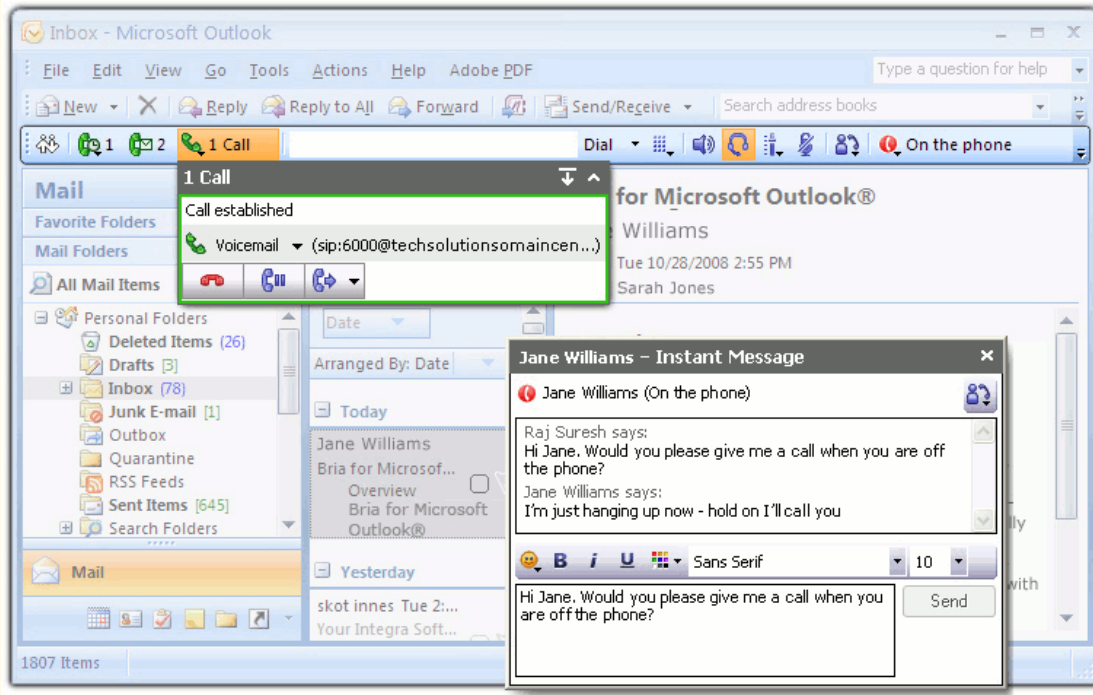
Inbox - Microsoft Outlook

File Edit View Go Tools Actions Help Adobe PDF

Type a question for help

New Reply Reply to All Forward Send/Receive

Search address books

1 2 1 Call Dial On the phone

Mail

Favorite Folders

Mail Folders

All Mail Items

Personal Folders
Deleted Items (26)
Drafts [3]
Inbox (78)
Junk E-mail [1]
Outbox
Quarantine
RSS Feeds
Sent Items [645]
Search Folders

Mail

1807 Items

1 Call

Call established

Voicemail (sip:6000@techsolutionsomaincen...)

Date

Arranged By: Date

Today

Jane Williams
Bria for Microsof...
Overview
Bria for Microsoft Outlook®

Yesterday

skot innes Tue 2:...
Your Integra Soft...

for Microsoft Outlook®
e Williams
Tue 10/28/2008 2:55 PM
Sarah Jones

lly

with

Jane Williams – Instant Message

Jane Williams (On the phone)

Raj Suresh says:
Hi Jane. Would you please give me a call when you are off the phone?
Jane Williams says:
I'm just hanging up now - hold on I'll call you

B i U Sans Serif 10

Hi Jane. Would you please give me a call when you are off the phone?

Send